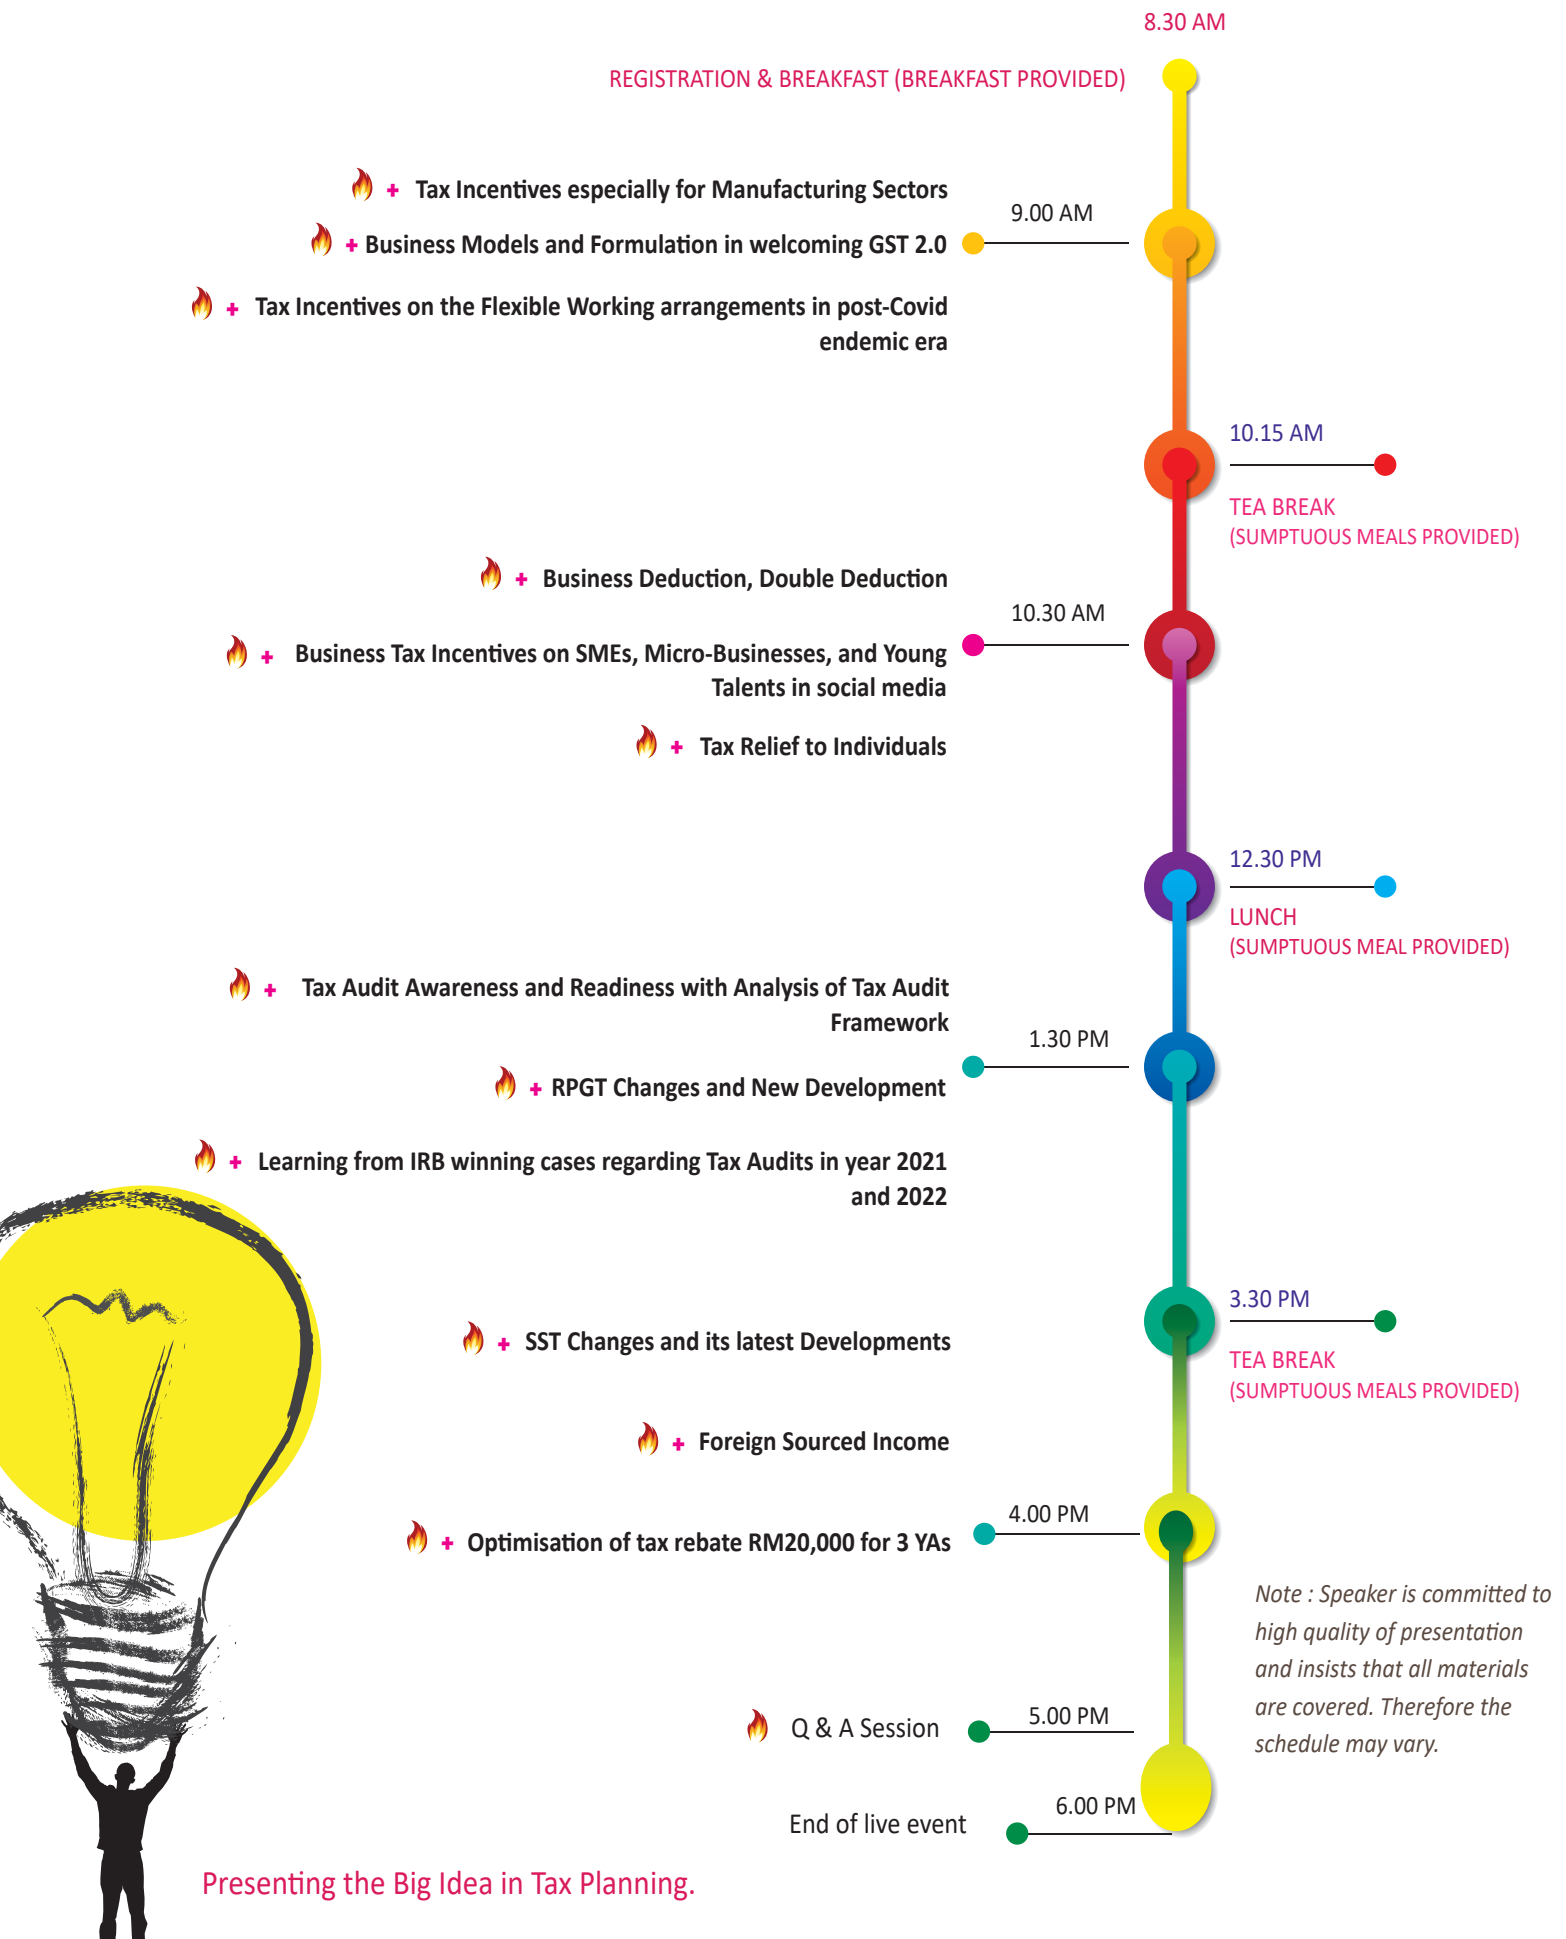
8.30 AM

REGISTRATION & BREAKFAST (BREAKFAST PROVIDED)

+ Tax Incentives especially for Manufacturing Sectors

9.00 AM

+ Business Models and Formulation in welcoming GST 2.0

+ Tax Incentives on the Flexible Working arrangements in post-Covid endemic era

10.15 AM

TEA BREAK
(SUMPTUOUS MEALS PROVIDED)

+ Business Deduction, Double Deduction

10.30 AM

+ Business Tax Incentives on SMEs, Micro-Businesses, and Young Talents in social media

+ Tax Relief to Individuals

12.30 PM

LUNCH
(SUMPTUOUS MEAL PROVIDED)

+ Tax Audit Awareness and Readiness with Analysis of Tax Audit Framework

1.30 PM

+ RPGT Changes and New Development

+ Learning from IRB winning cases regarding Tax Audits in year 2021 and 2022

3.30 PM

TEA BREAK
(SUMPTUOUS MEALS PROVIDED)

+ SST Changes and its latest Developments

+ Foreign Sourced Income

4.00 PM

+ Optimisation of tax rebate RM20,000 for 3 YAs

Note : Speaker is committed to high quality of presentation and insists that all materials are covered. Therefore the schedule may vary.

Q & A Session

5.00 PM

6.00 PM

End of live event

Presenting the Big Idea in Tax Planning.